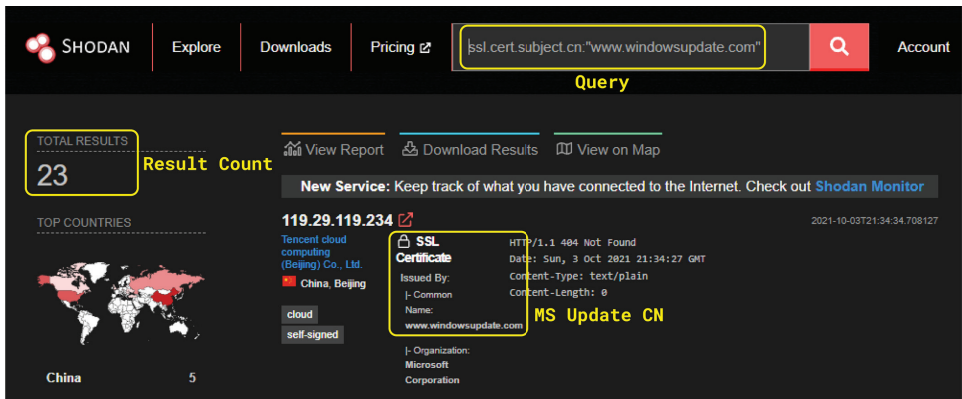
SHODAN Explore Downloads Pricing ssl.cert.subject.cn:"www.windowsupdate.com" Account

Query

TOTAL RESULTS
23
Result Count

View Report Download Results View on Map

New Service: Keep track of what you have connected to the Internet. Check out Shodan Monitor

TOP COUNTRIES

119.29.119.234
2021-10-03T21:34:34.708127
Tencent cloud computing (Beijing) Co., Ltd.
China, Beijing
cloud
self-signed

SSL Certificate
Issued By:
|- Common Name:
www.windowsupdate.com
|- Organization:
Microsoft Corporation

HTTP/1.1 404 Not Found
Date: Sun, 3 Oct 2021 21:34:27 GMT
Content-Type: text/plain
Content-Length: 0

MS Update CN

China 5